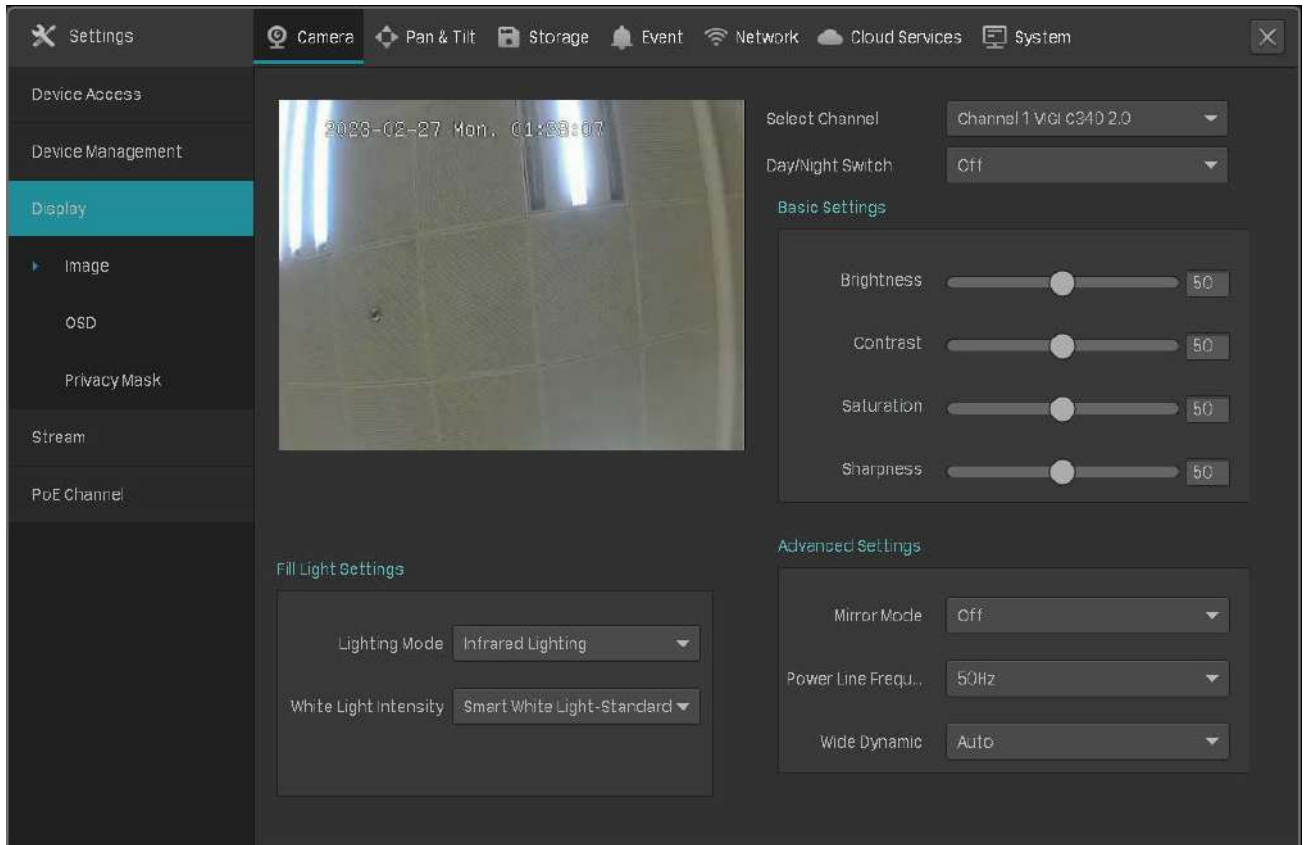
Settings

Camera Pan & Tilt Storage Event Network Cloud Services System

Device Access

Device Management

Display

Image

OSD

Privacy Mask

Stream

PoE Channel

2023-02-27 Mon. 01:28:07

Select Channel Channel 1 VIGI C340 2.0

Day/Night Switch Off

Basic Settings

Brightness 50

Contrast 50

Saturation 50

Sharpness 50

Advanced Settings

Mirror Mode Off

Power Line Frequ... 50Hz

Wide Dynamic Auto

Fill Light Settings

Lighting Mode Infrared Lighting

White Light Intensity Smart White Light-Standard